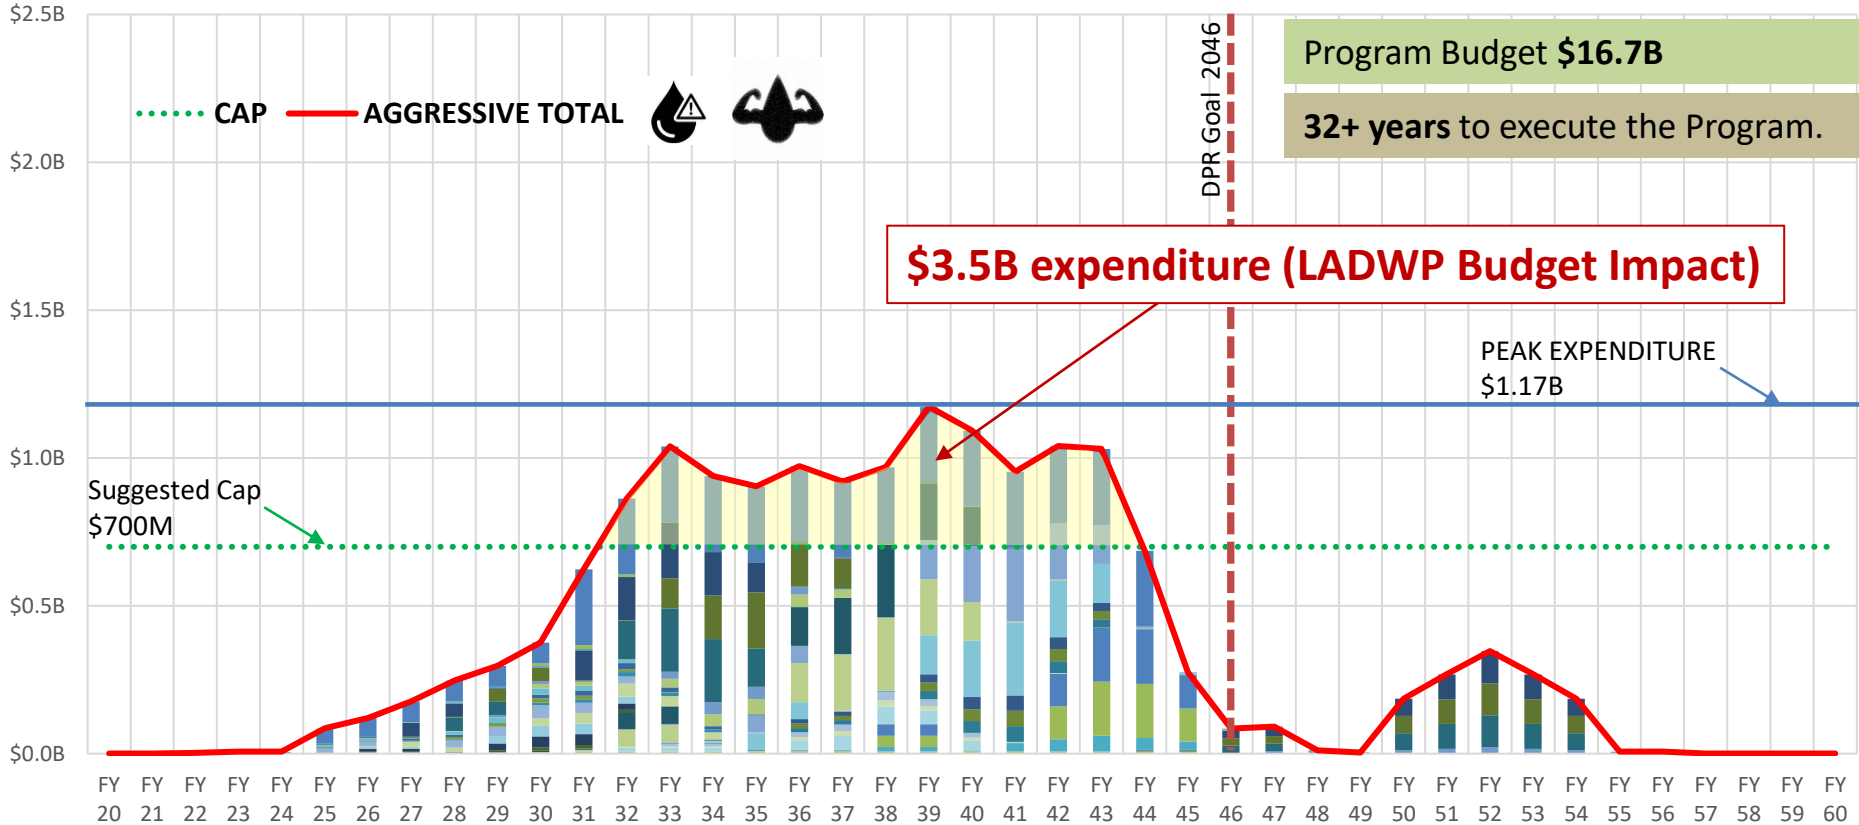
$2.5B
$2.0B
$1.5B
$1.0B
$0.5B
$0.0B

CAP
AGGRESSIVE TOTAL

DPR Goal 2046

Program Budget **$16.7B**

**32+ years** to execute the Program.

$3.5B expenditure (LADWP Budget Impact)

PEAK EXPENDITURE
$1.17B

Suggested Cap
$700M

FY 20 FY 21 FY 22 FY 23 FY 24 FY 25 FY 26 FY 27 FY 28 FY 29 FY 30 FY 31 FY 32 FY 33 FY 34 FY 35 FY 36 FY 37 FY 38 FY 39 FY 40 FY 41 FY 42 FY 43 FY 44 FY 45 FY 46 FY 47 FY 48 FY 49 FY 50 FY 51 FY 52 FY 53 FY 54 FY 55 FY 56 FY 57 FY 58 FY 59 FY 60